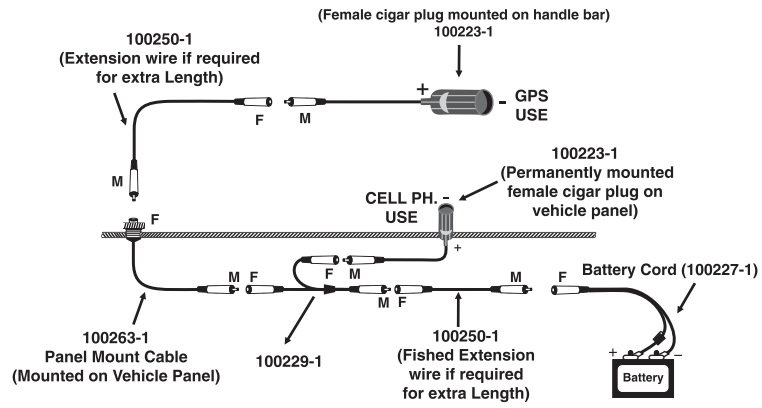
(Female cigar plug mounted on handle bar)
100223-1

100250-1
(Extension wire if required for extra Length)

F
M
+
-
GPS
USE

M

100223-1
(Permanently mounted female cigar plug on vehicle panel)

CELL PH. -
USE

F
+

M F
F M
M F
M
F
Battery Cord (100227-1)

+
–
Battery

100263-1
Panel Mount Cable
(Mounted on Vehicle Panel)

100229-1

100250-1
(Fished Extension wire if required for extra Length)